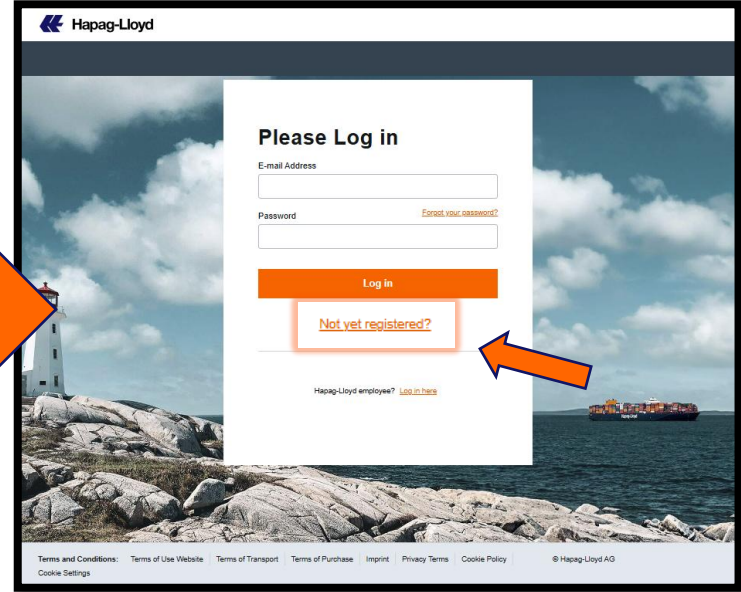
Hapag-Lloyd

Please Log in

E-mail Address

Password

Forgot your password?

Log in

Not yet registered?

Hapag-Lloyd employee? Log in here

Terms and Conditions: Terms of Use Website | Terms of Transport | Terms of Purchase | Imprint | Privacy Terms | Cookie Policy | © Hapag-Lloyd AG

Cookie Settings